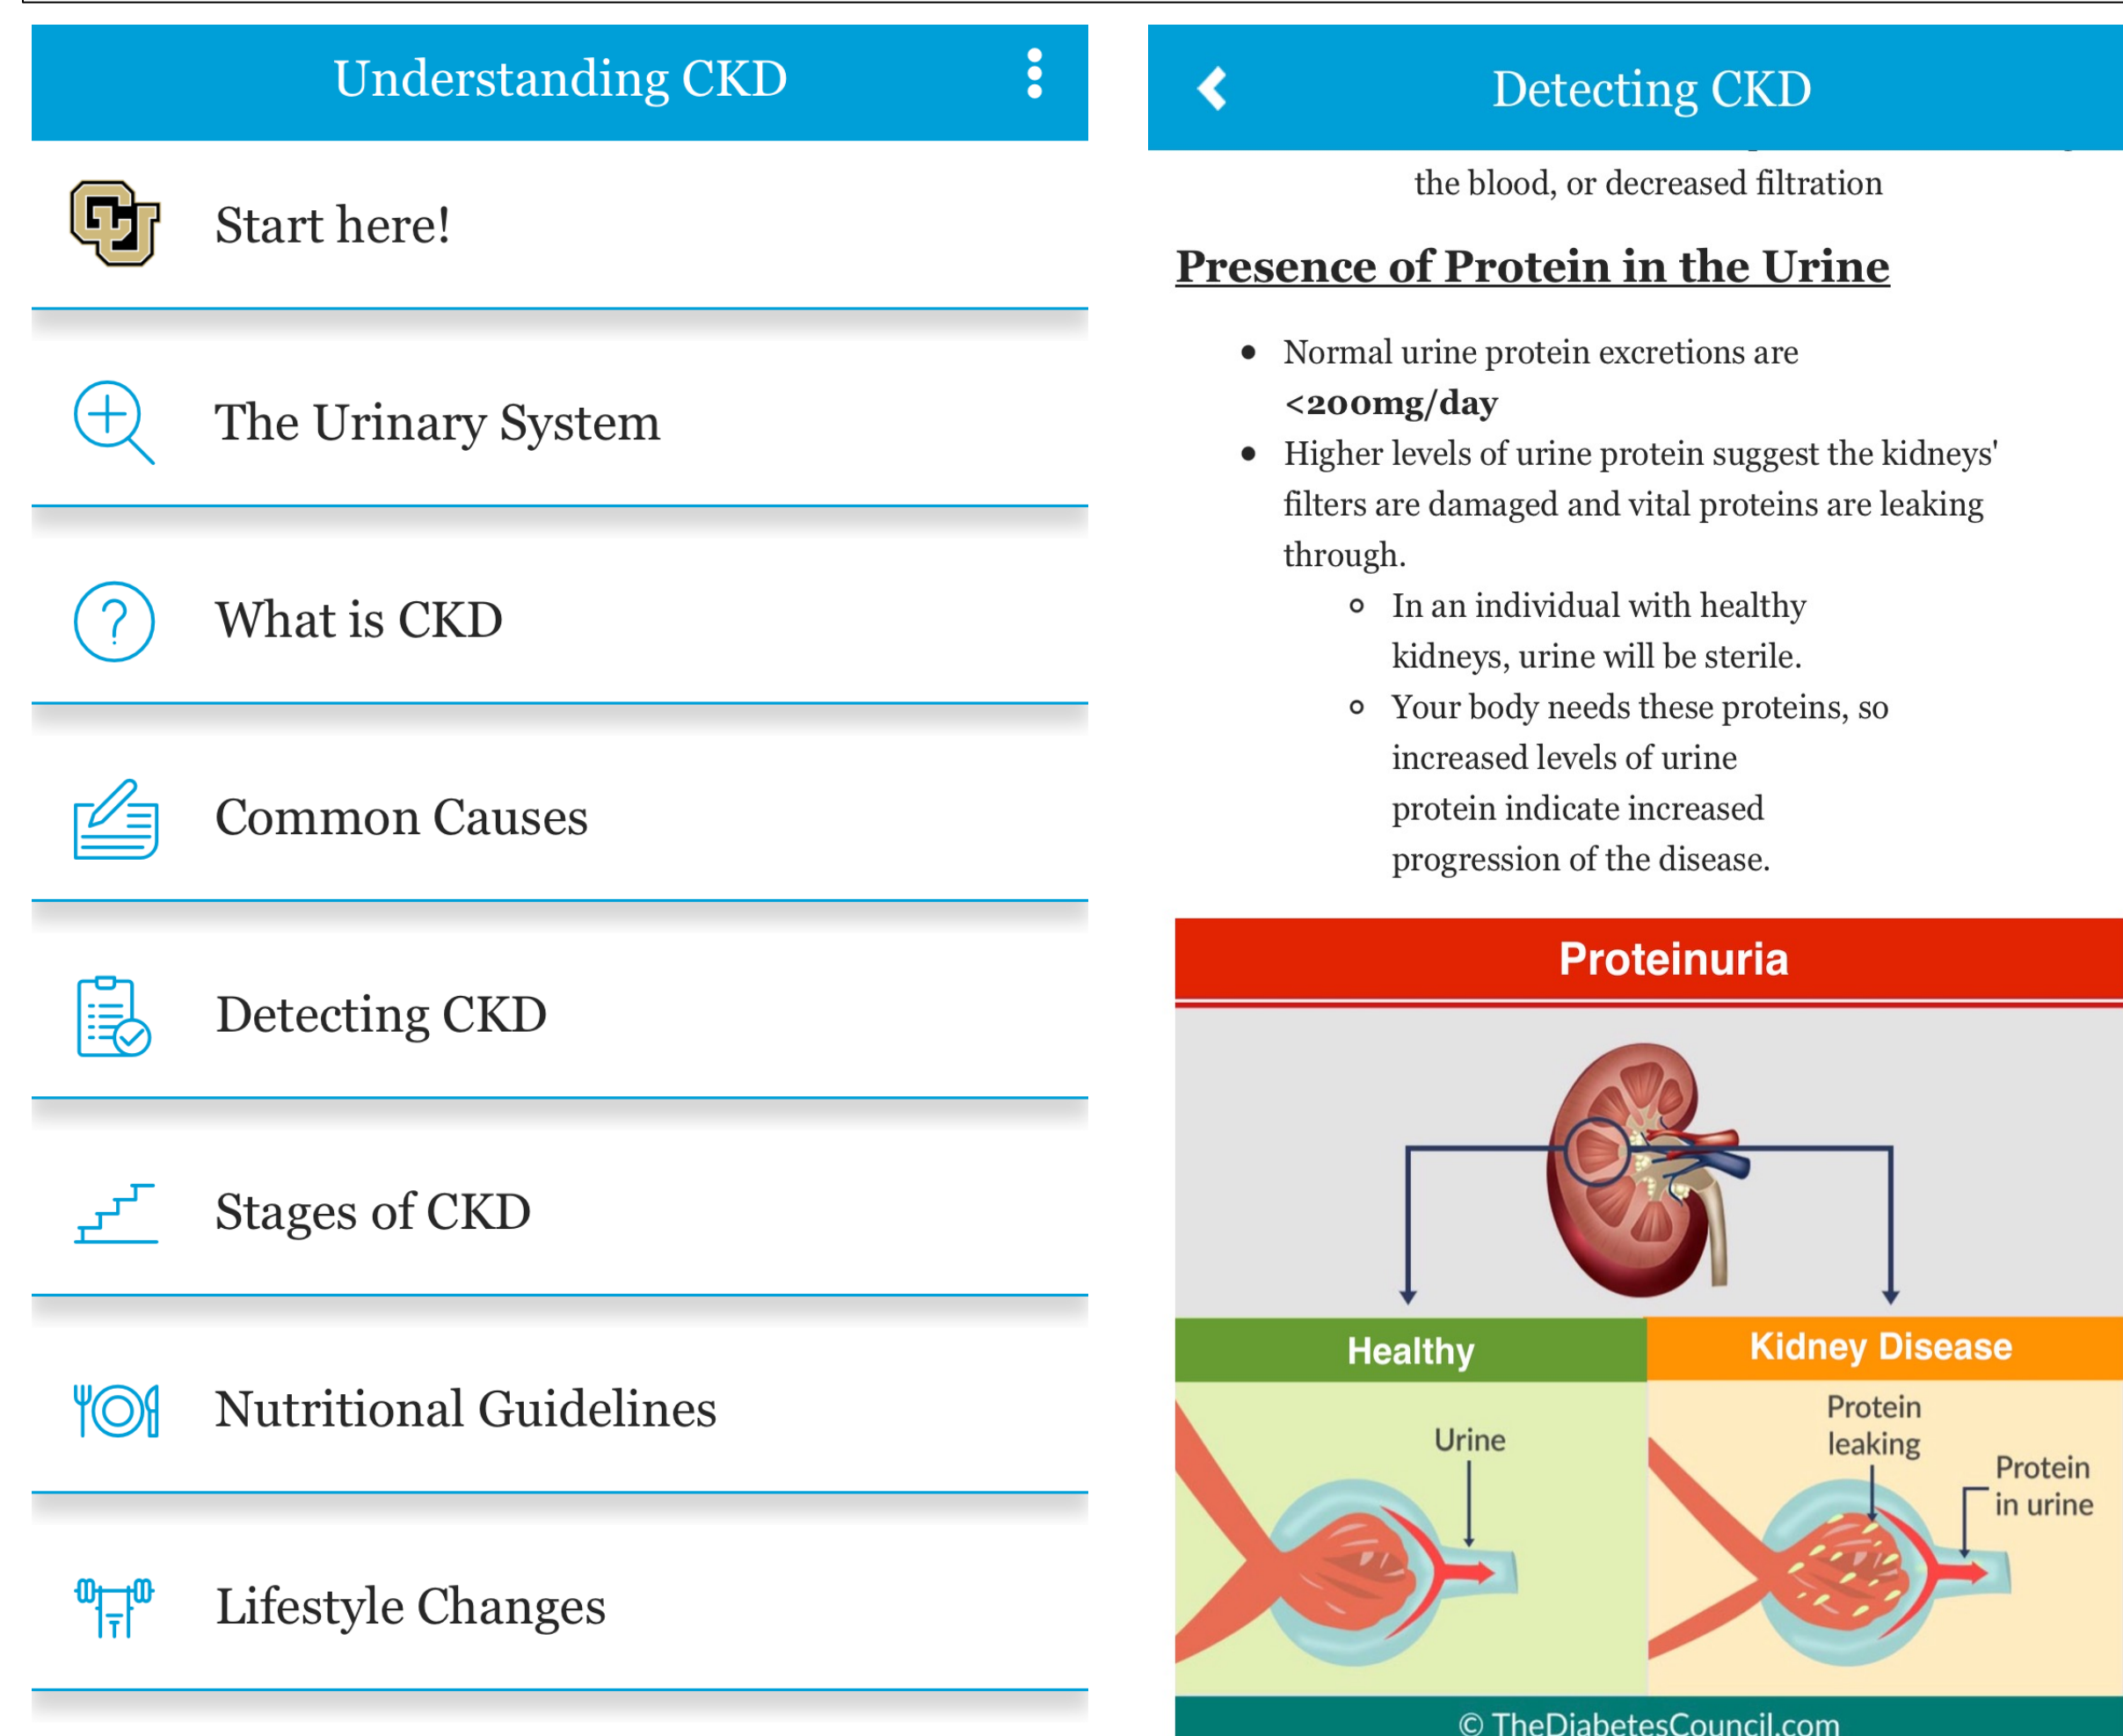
Understanding CKD

Start here!

The Urinary System

What is CKD

Common Causes

Detecting CKD

Stages of CKD

Nutritional Guidelines

Lifestyle Changes

Detecting CKD

the blood, or decreased filtration

Presence of Protein in the Urine

- Normal urine protein excretions are <200mg/day
- Higher levels of urine protein suggest the kidneys' filters are damaged and vital proteins are leaking through.
  - In an individual with healthy kidneys, urine will be sterile.
  - Your body needs these proteins, so increased levels of urine protein indicate increased progression of the disease.

Proteinuria

Healthy

Kidney Disease

Urine

Protein leaking

Protein in urine

© TheDiabetesCouncil.com